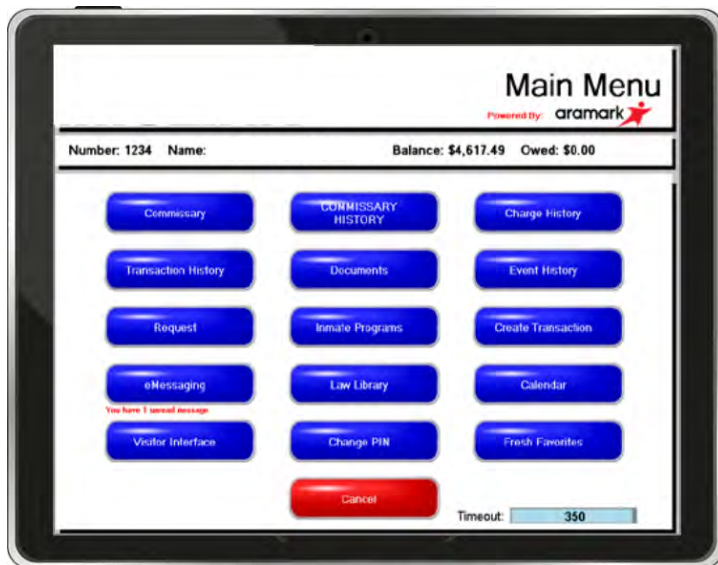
Main Menu
Powered By: aramark

Number: 1234 Name: Balance: $4,617.49 Owed: $0.00

Commissary
COMMISSARY HISTORY
Charge History
Transaction History
Documents
Event History
Request
Inmate Programs
Create Transaction
eMessaging
You have 1 unread message
Law Library
Calendar
Visitor Interface
Change PIN
Fresh Favorites
Cancel
Timeout: 350